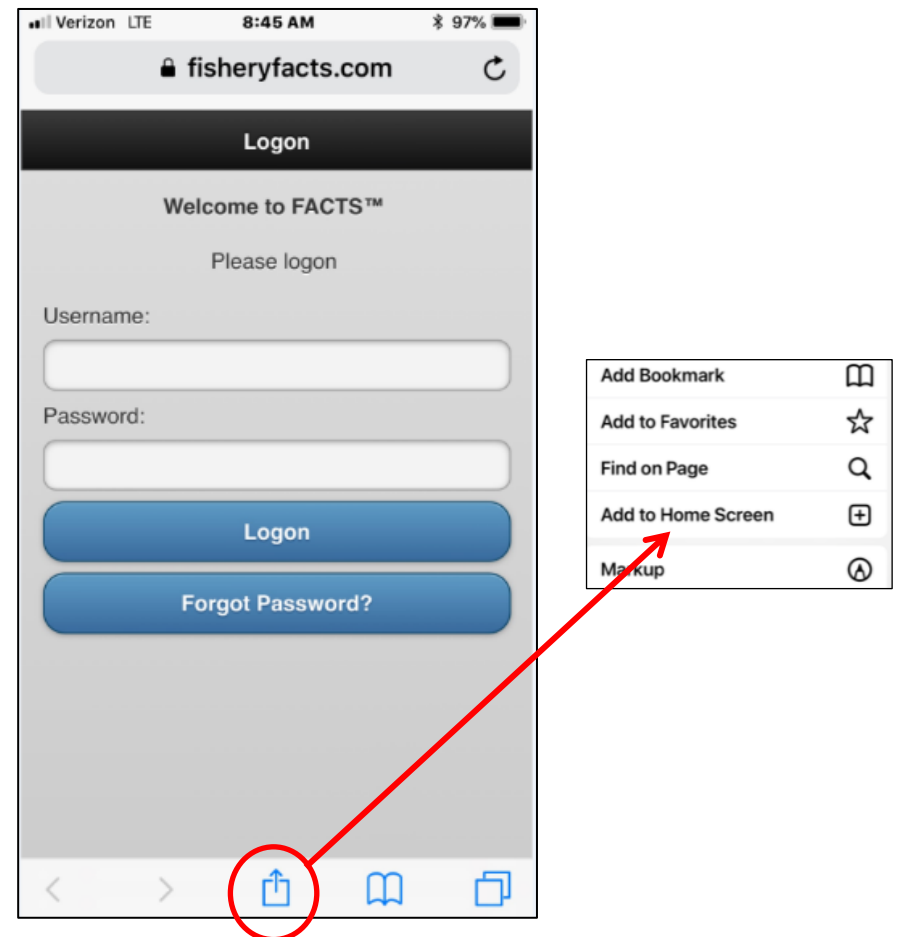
Verizon LTE 8:45 AM 97%

fisheryfacts.com

Logon

Welcome to FACTS™

Please logon

Username:

Password:

Logon

Forgot Password?

Add Bookmark

Add to Favorites

Find on Page

Add to Home Screen

Markup